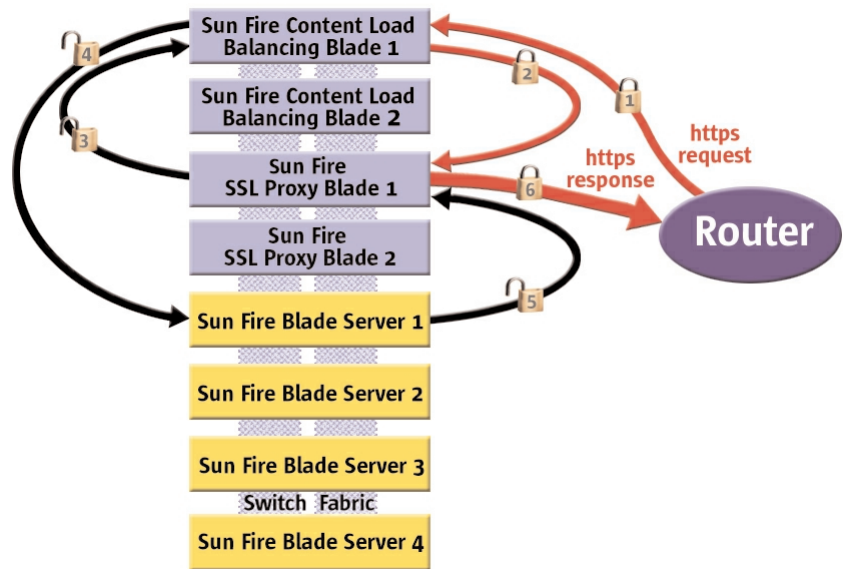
Sun Fire Content Load Balancing Blade 1

Sun Fire Content Load Balancing Blade 2

Sun Fire SSL Proxy Blade 1

Sun Fire SSL Proxy Blade 2

Sun Fire Blade Server 1

Sun Fire Blade Server 2

Sun Fire Blade Server 3

Switch Fabric

Sun Fire Blade Server 4

Router

https request

https response

1

2

3

4

5

6